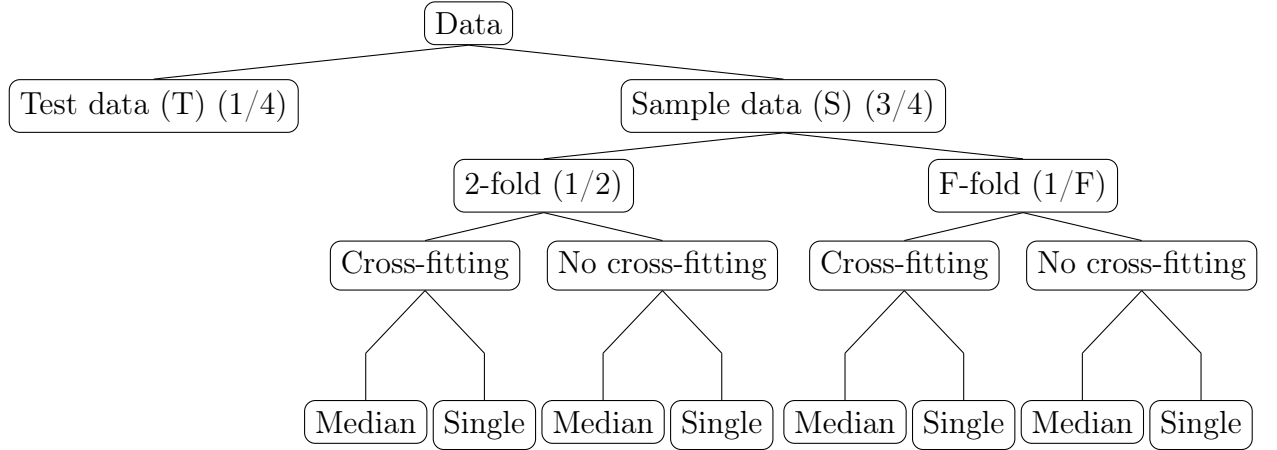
Data

Test data (T) (1/4)

Sample data (S) (3/4)

2-fold (1/2)

F-fold (1/F)

Cross-fitting

No cross-fitting

Cross-fitting

No cross-fitting

Median

Single

Median

Single

Median

Single

Median

Single